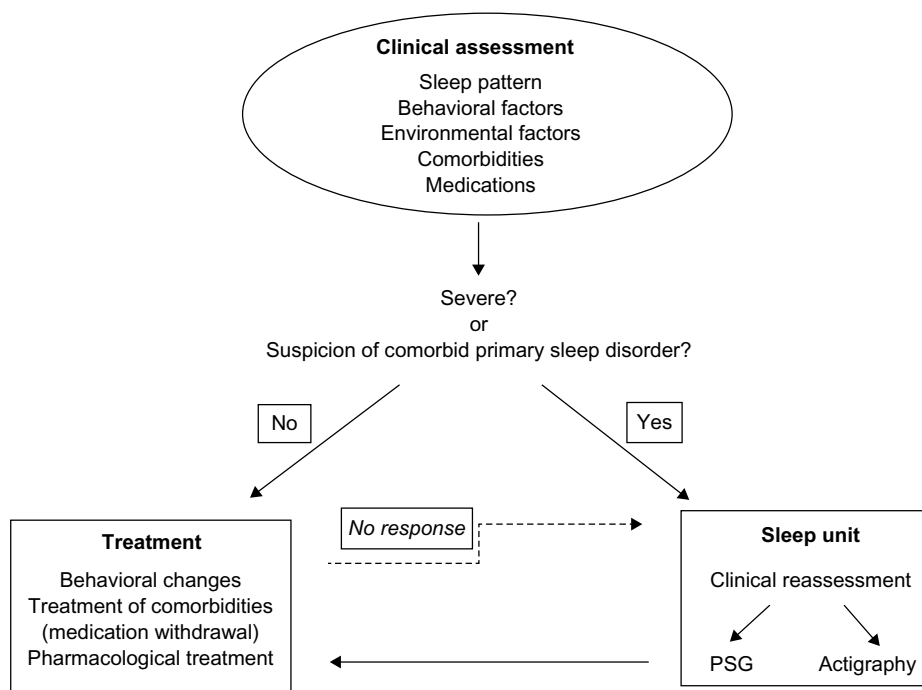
Clinical assessment

Sleep pattern
Behavioral factors
Environmental factors
Comorbidities
Medications

Severe?
or
Suspicion of comorbid primary sleep disorder?

No

Yes

No response

Treatment

Behavioral changes
Treatment of comorbidities
(medication withdrawal)
Pharmacological treatment

Sleep unit

Clinical reassessment

PSG

Actigraphy